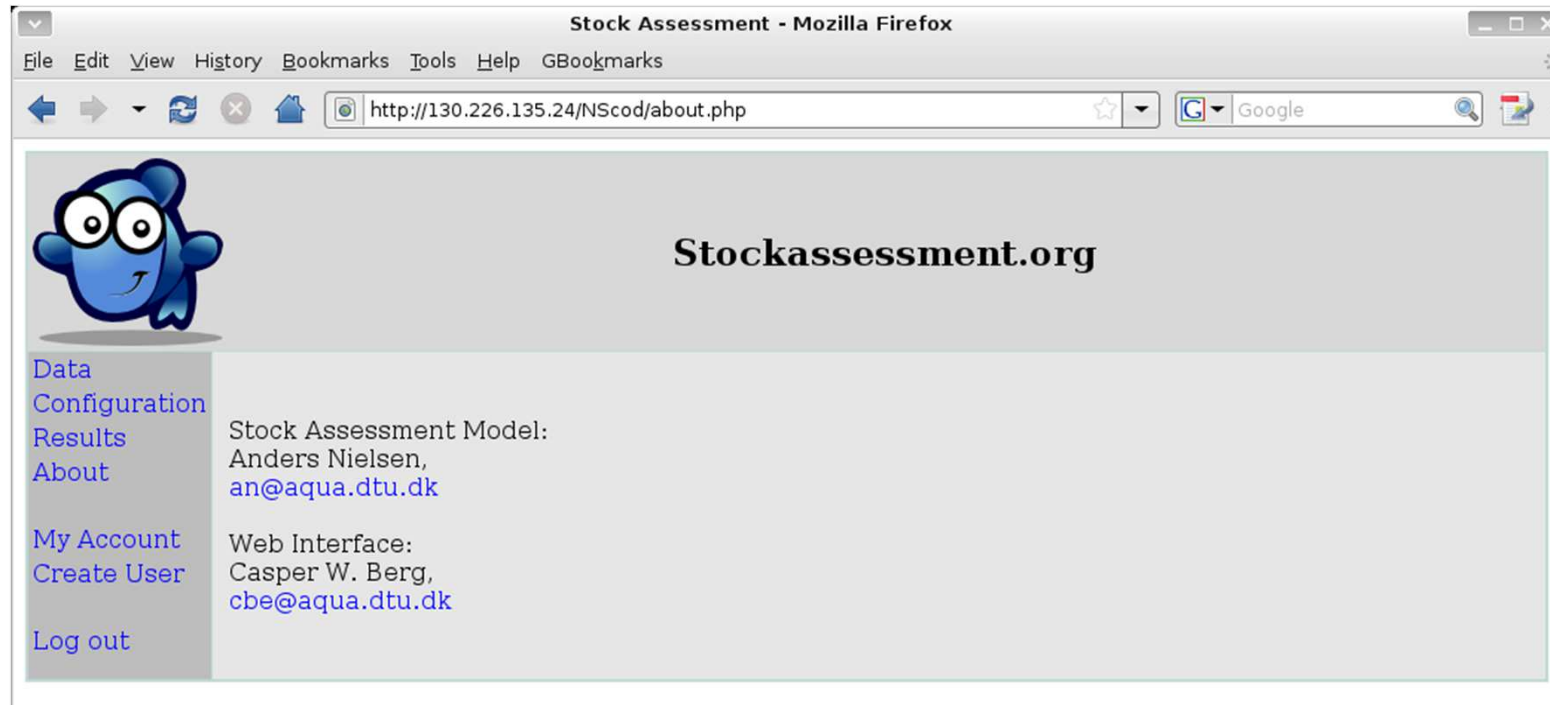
Stock Assessment - Mozilla Firefox

File Edit View History Bookmarks Tools Help GBookmarks

http://130.226.135.24/NScod/about.php

Google

Stockassessment.org

Data
Configuration
Results
About

My Account
Create User

Log out

Stock Assessment Model:
Anders Nielsen,
an@aqua.dtu.dk

Web Interface:
Casper W. Berg,
cbe@aqua.dtu.dk